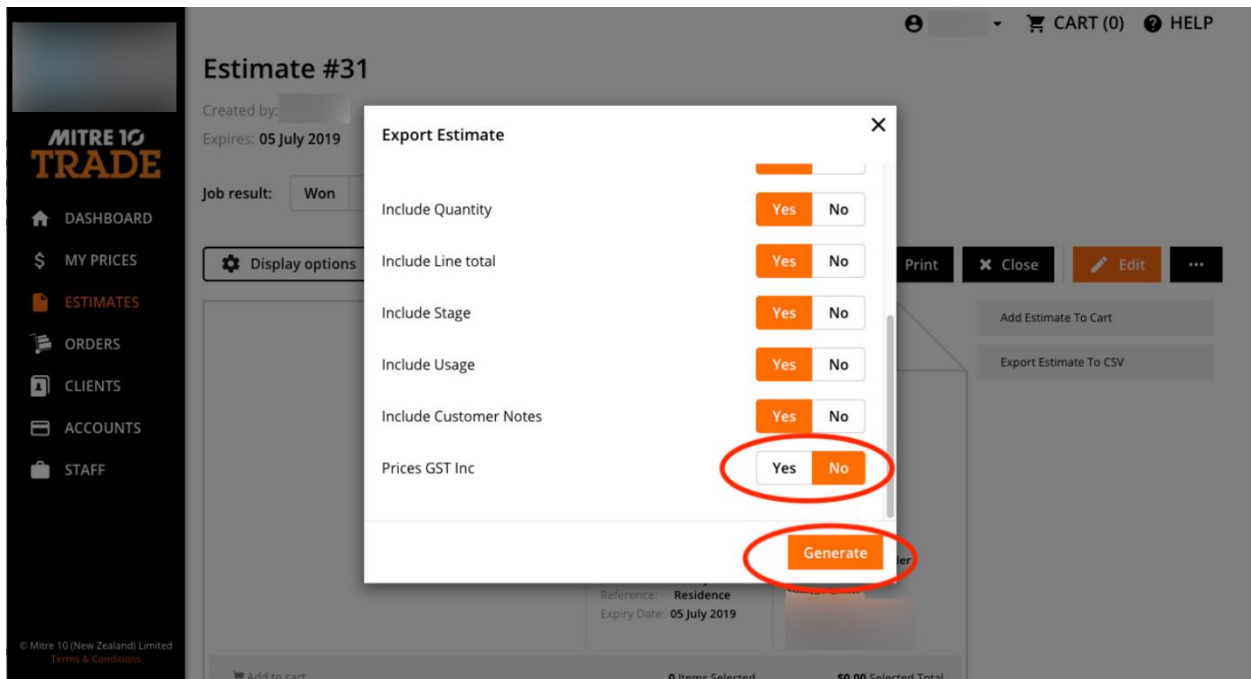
CART (0) HELP

MITRE 10
TRADE

DASHBOARD
MY PRICES
ESTIMATES
ORDERS
CLIENTS
ACCOUNTS
STAFF

© Mitre 10 (New Zealand) Limited
Terms & Conditions

Estimate #31

Created by:
Expires: 05 July 2019

Job result: Won

Display options

Print
Close
Edit
...

Add Estimate To Cart
Export Estimate To CSV

Export Estimate

Include Quantity Yes No
Include Line total Yes No
Include Stage Yes No
Include Usage Yes No
Include Customer Notes Yes No
Prices GST Inc Yes No

Generate

Reference: Residence
Expiry Date: 05 July 2019

Add to cart
0 Items Selected
$0.00 Selected Total